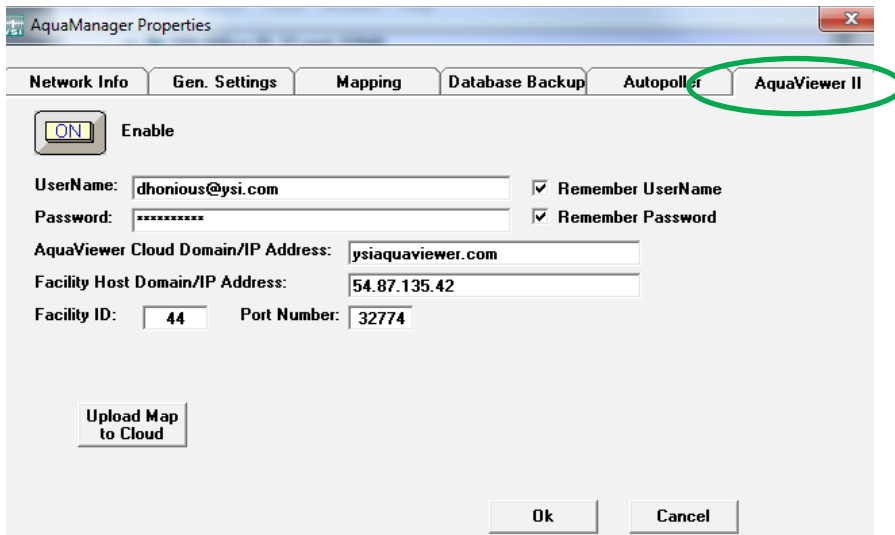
AquaManager Properties

Network Info | Gen. Settings | Mapping | Database Backup | Autopoller | AquaViewer II

ON Enable

UserName: dhonious@ysi.com
Remember UserName

Password: **********
Remember Password

AquaViewer Cloud Domain/IP Address: ysiaquaviewer.com

Facility Host Domain/IP Address: 54.87.135.42

Facility ID: 44 Port Number: 32774

Upload Map to Cloud

Ok Cancel